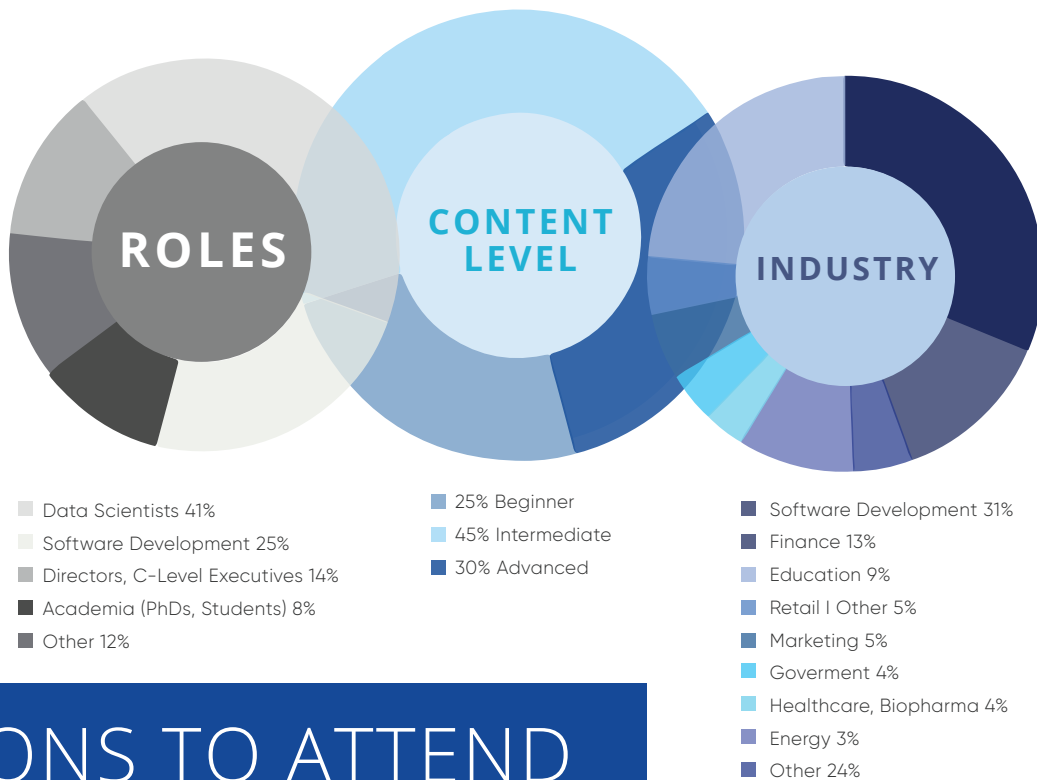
ROLES

CONTENT LEVEL

INDUSTRY

Data Scientists 41%
Software Development 25%
Directors, C-Level Executives 14%
Academia (PhDs, Students) 8%
Other 12%

25% Beginner
45% Intermediate
30% Advanced

Software Development 31%
Finance 13%
Education 9%
Retail I Other 5%
Marketing 5%
Goverment 4%
Healthcare, Biopharma 4%
Energy 3%
Other 24%

ONS TO ATTEND